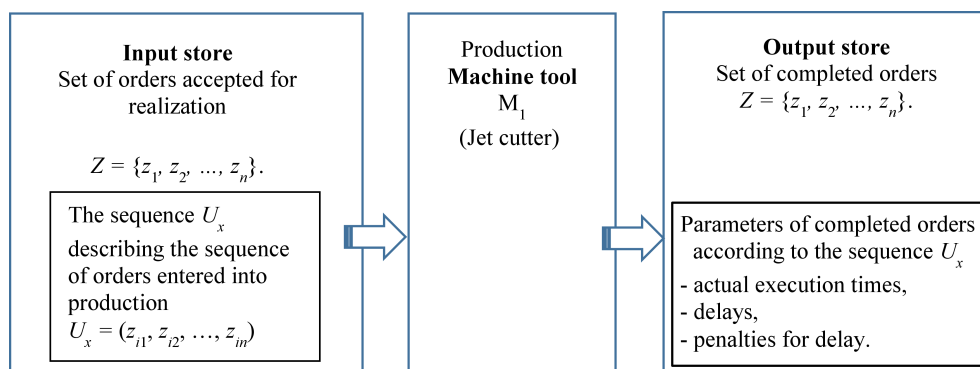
**Input store**
Set of orders accepted for realization

$Z = \{z_1, z_2, ..., z_n\}$.

The sequence $U_x$ describing the sequence of orders entered into production
$U_x = (z_{i1}, z_{i2}, ..., z_{in})$

Production
**Machine tool**
$M_1$
(Jet cutter)

**Output store**
Set of completed orders
$Z = \{z_1, z_2, ..., z_n\}$.

Parameters of completed orders according to the sequence $U_x$
- actual execution times,
- delays,
- penalties for delay.